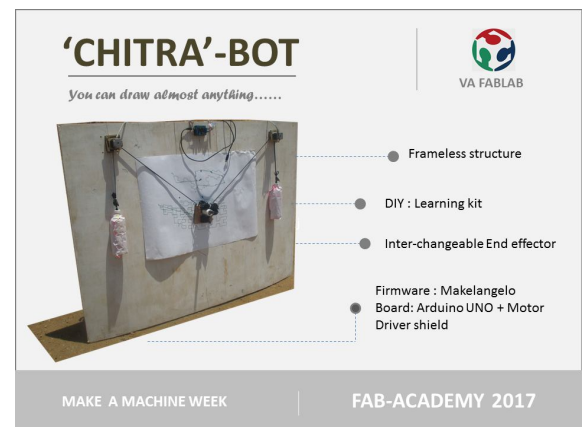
'CHITRA'-BOT

You can draw almost anything......

VA FABLAB

Frameless structure

DIY : Learning kit

Inter-changeable End effector

Firmware : Makelangelo
Board: Arduino UNO + Motor Driver shield

MAKE A MACHINE WEEK

FAB-ACADEMY 2017